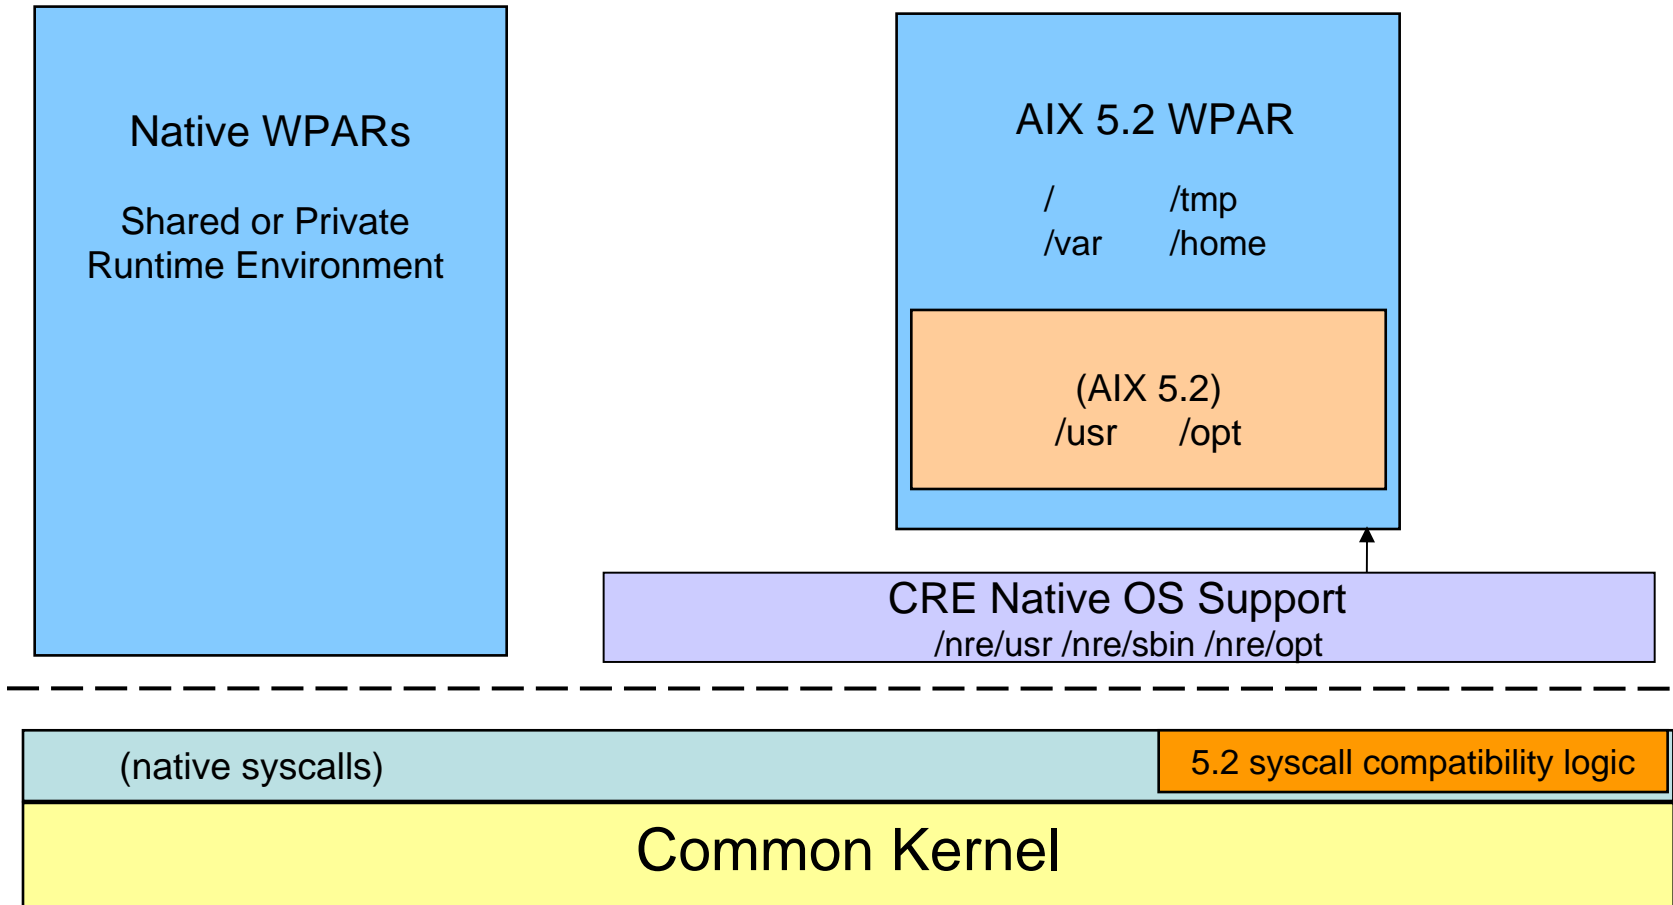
Native WPARs

Shared or Private Runtime Environment

AIX 5.2 WPAR

/ /tmp
/var /home

(AIX 5.2)
/usr /opt

CRE Native OS Support
/nre/usr /nre/sbin /nre/opt

(native syscalls)

5.2 syscall compatibility logic

Common Kernel